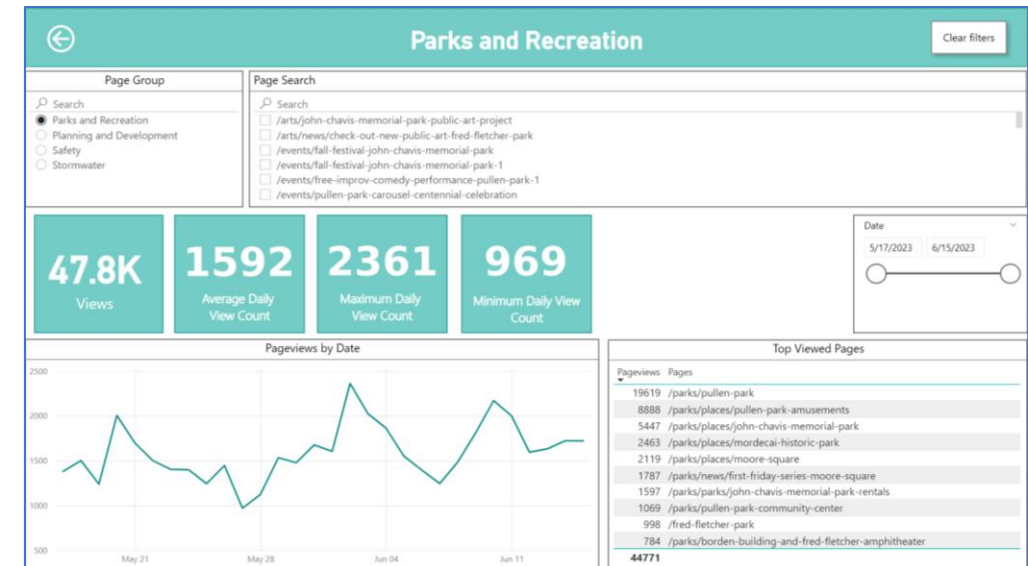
Parks and Recreation

Clear filters

Page Group

Search
Parks and Recreation
Planning and Development
Safety
Stormwater

Page Search

Search
/arts/john-chavis-memorial-park-public-art-project
/arts/news/check-out-new-public-art-fred-fletcher-park
/events/fall-festival-john-chavis-memorial-park
/events/fall-festival-john-chavis-memorial-park-1
/events/free-improv-comedy-performance-pullen-park-1
/events/pullen-park-carousel-centennial-celebration

47.8K
Views

1592
Average Daily View Count

2361
Maximum Daily View Count

969
Minimum Daily View Count

Date
5/17/2023 6/15/2023

Pageviews by Date

2500
2000
1500
1000
500
May 21 May 28 Jun 04 Jun 11

Top Viewed Pages

| Pageviews | Pages |
|---|---|
| 19619 | /parks/pullen-park |
| 8888 | /parks/places/pullen-park-amusements |
| 5447 | /parks/places/john-chavis-memorial-park |
| 2463 | /parks/places/mordecai-historic-park |
| 2119 | /parks/places/moore-square |
| 1787 | /parks/news/first-friday-series-moore-square |
| 1597 | /parks/parks/john-chavis-memorial-park-rentals |
| 1069 | /parks/pullen-park-community-center |
| 998 | /fred-fletcher-park |
| 784 | /parks/borden-building-and-fred-fletcher-amphitheater |
| 44771 | |